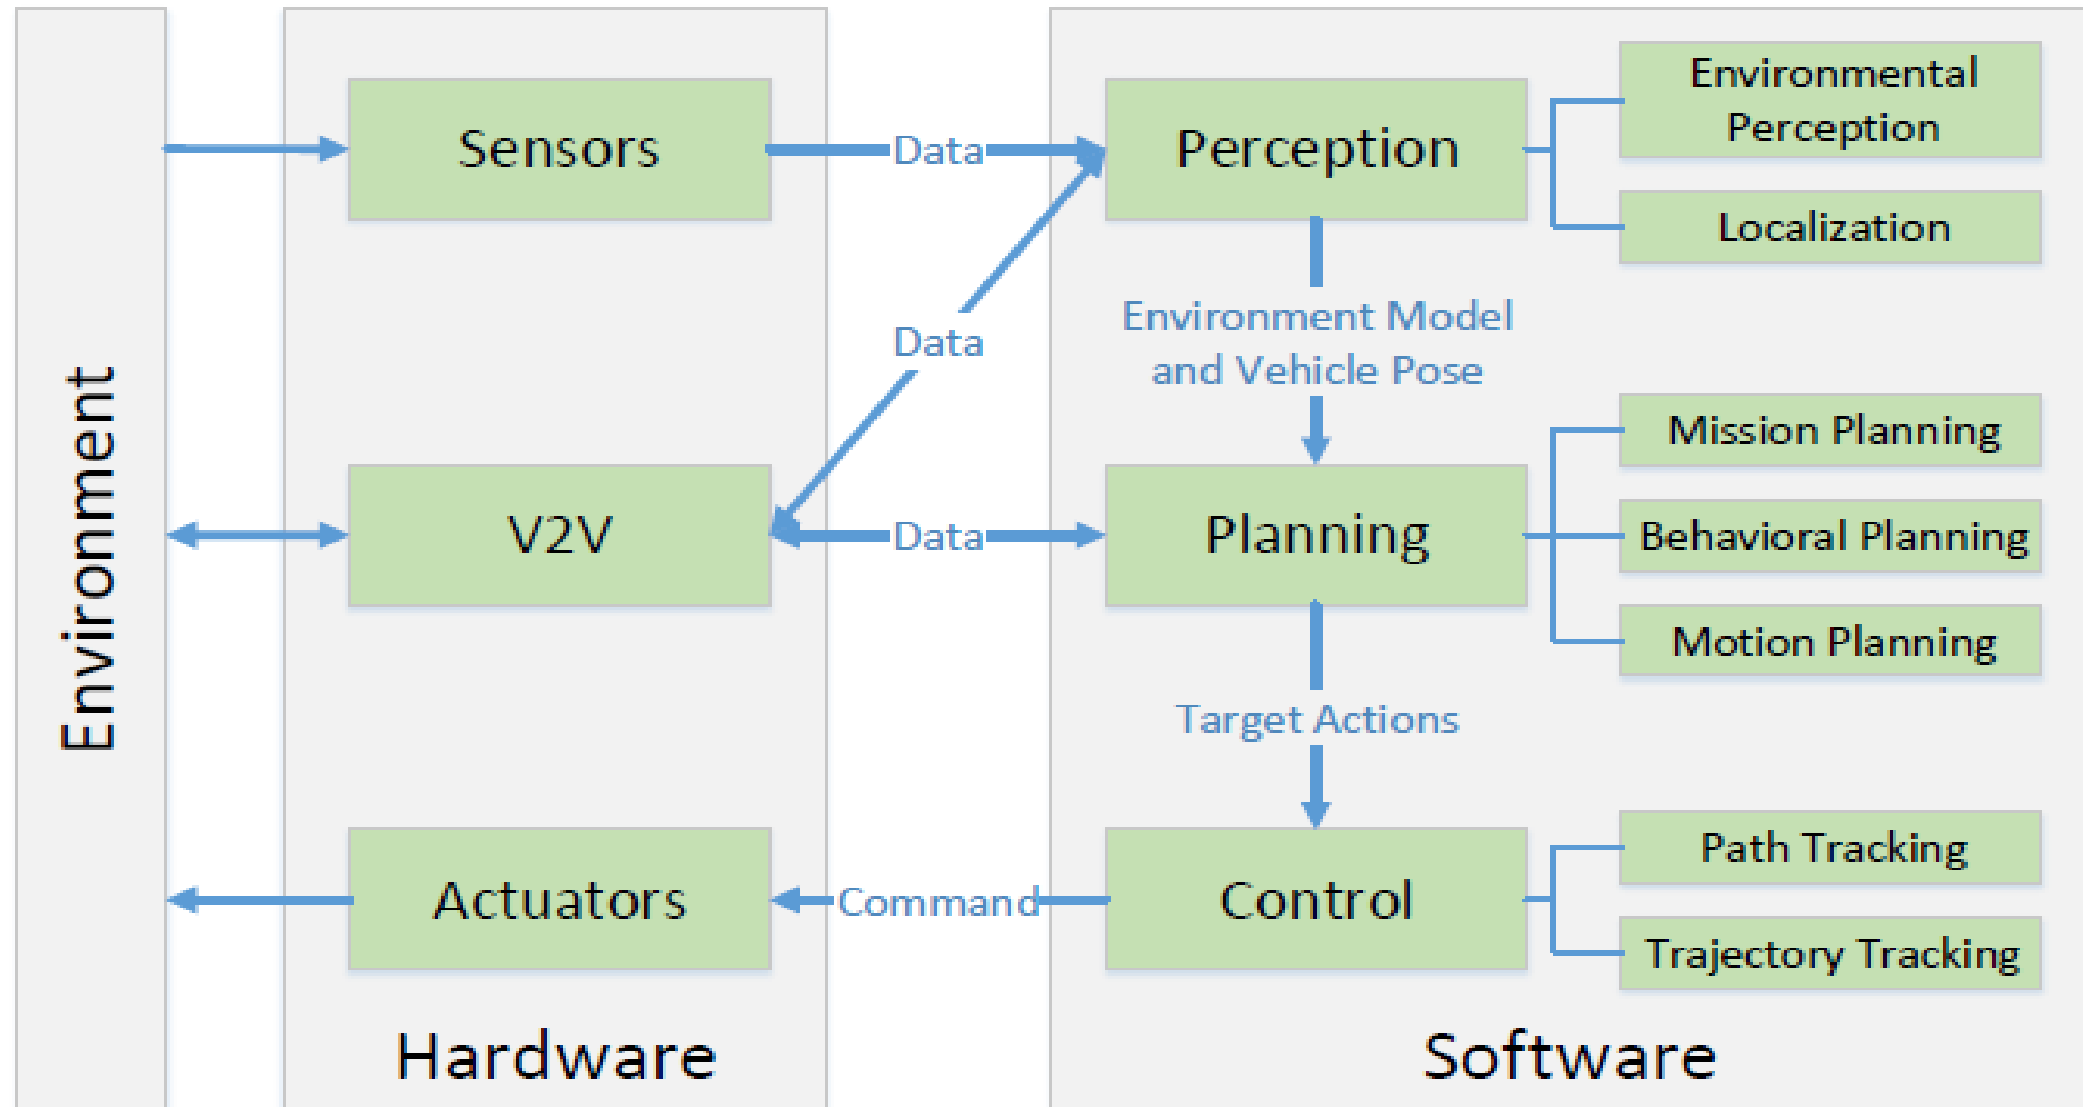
Environment

Sensors

Data

Perception

Environmental Perception

Localization

Data

Environment Model and Vehicle Pose

V2V

Data

Planning

Mission Planning

Behavioral Planning

Motion Planning

Target Actions

Actuators

Command

Control

Path Tracking

Trajectory Tracking

Hardware

Software